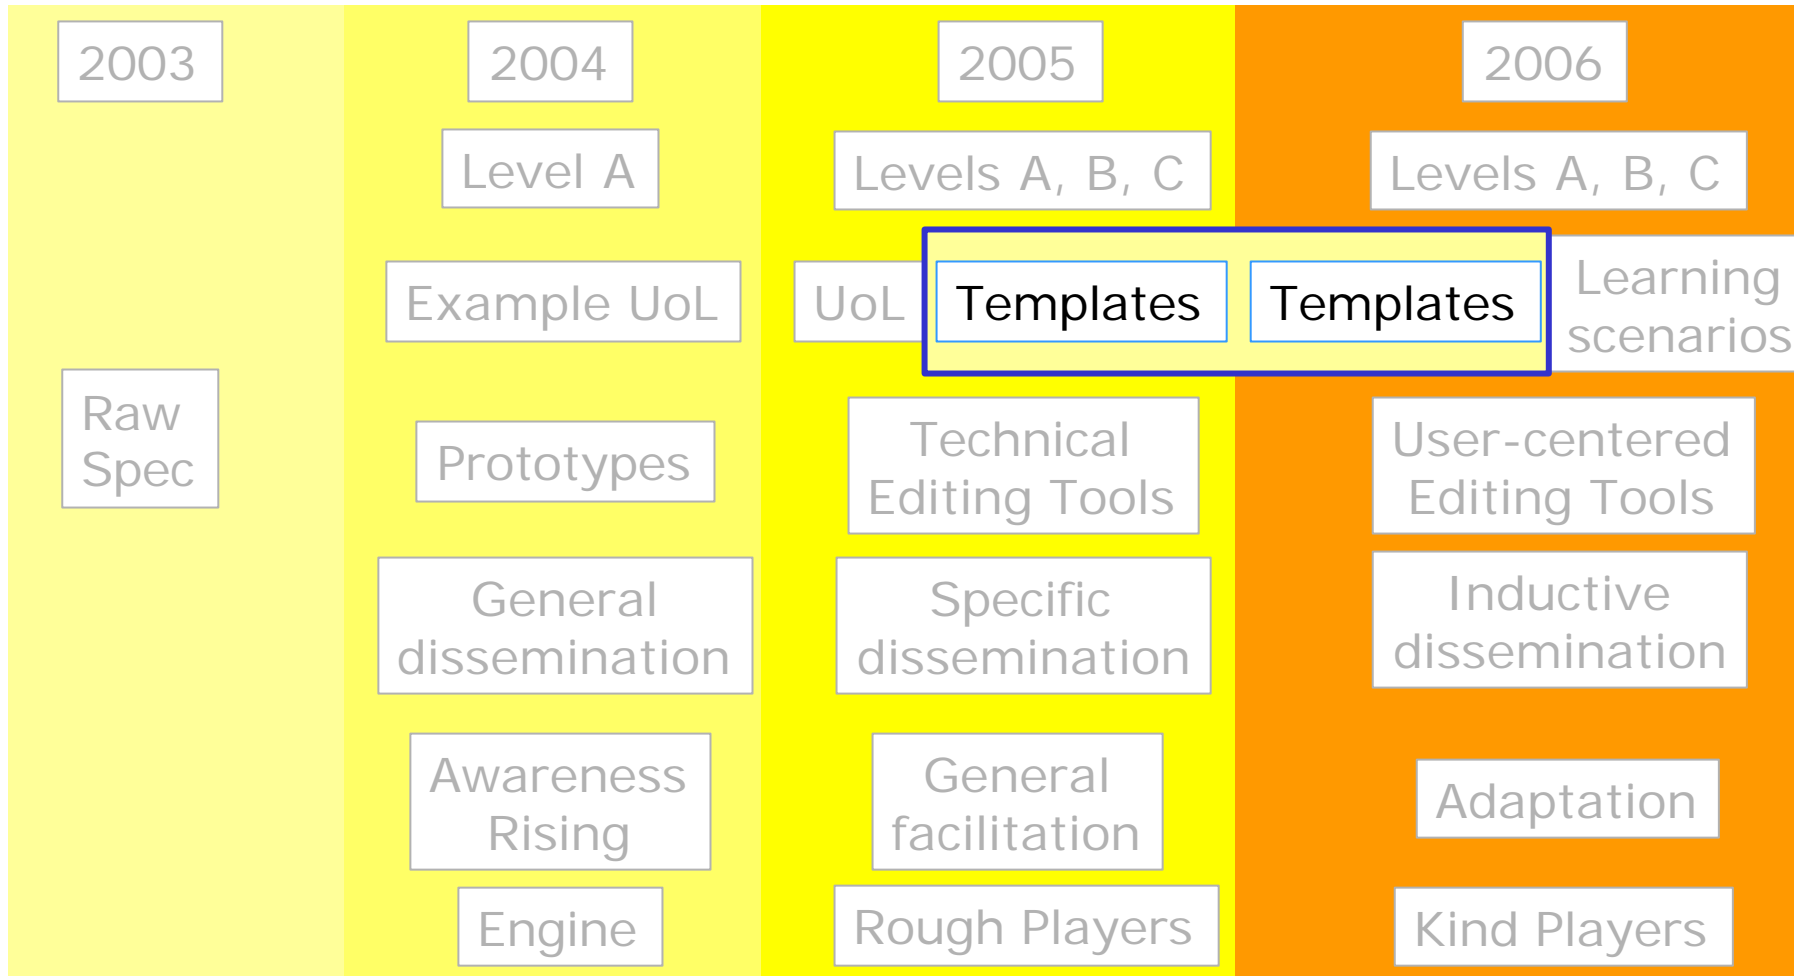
2003

Raw Spec

2004

Level A

Example UoL

Prototypes

General dissemination

Awareness Rising

Engine

2005

Levels A, B, C

UoL

Templates

Technical Editing Tools

Specific dissemination

General facilitation

Rough Players

2006

Levels A, B, C

Templates

Learning scenarios

User-centered Editing Tools

Inductive dissemination

Adaptation

Kind Players